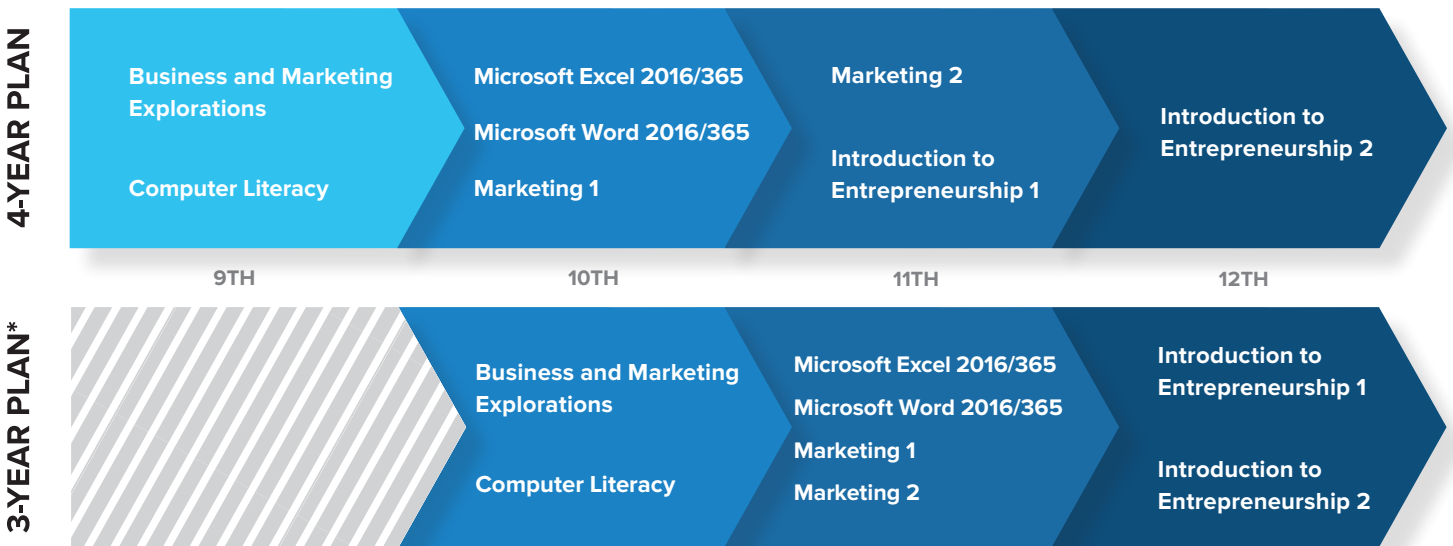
4-YEAR PLAN

Business and Marketing Explorations

Computer Literacy

Microsoft Excel 2016/365

Microsoft Word 2016/365

Marketing 1

Marketing 2

Introduction to Entrepreneurship 1

Introduction to Entrepreneurship 2

9TH

10TH

11TH

12TH

3-YEAR PLAN*

Business and Marketing Explorations

Computer Literacy

Microsoft Excel 2016/365

Microsoft Word 2016/365

Marketing 1

Marketing 2

Introduction to Entrepreneurship 1

Introduction to Entrepreneurship 2